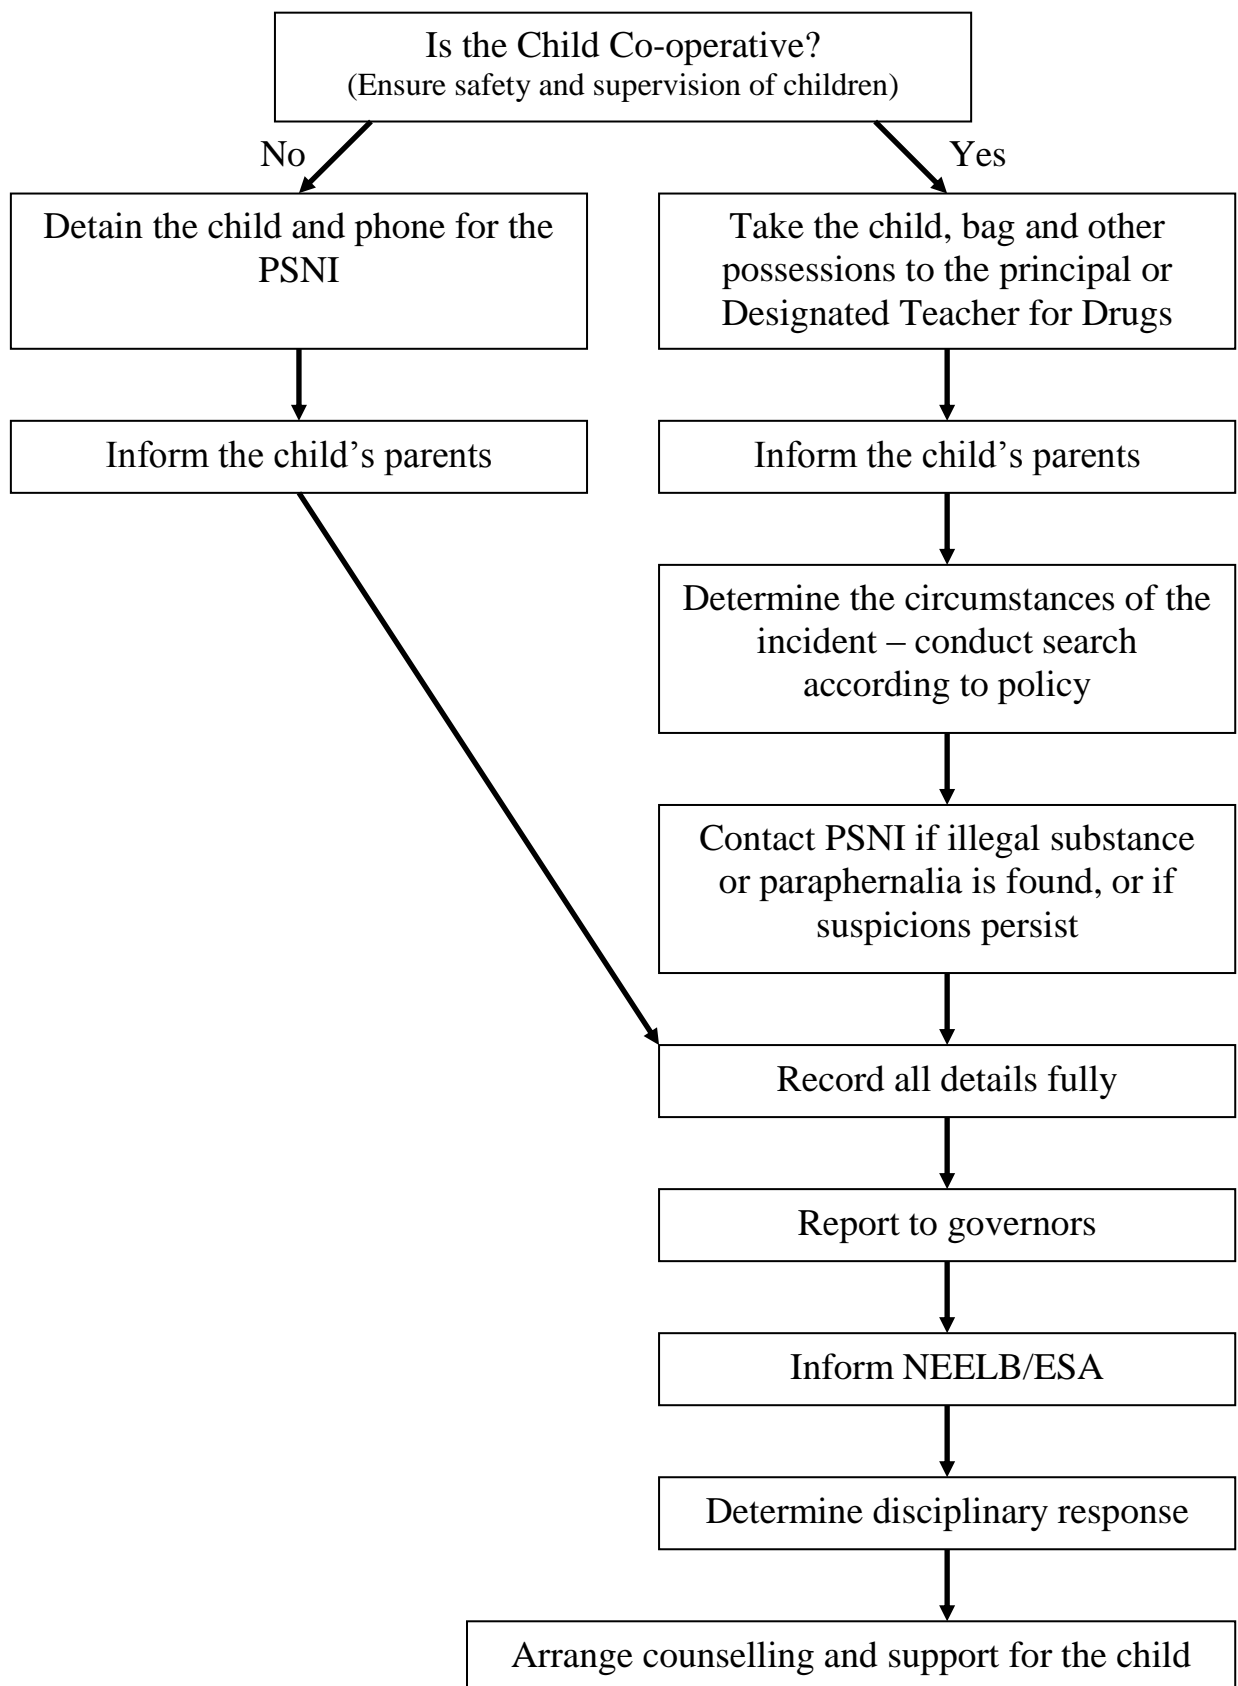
Is the Child Co-operative?
(Ensure safety and supervision of children)

No

Yes

Detain the child and phone for the PSNI

Take the child, bag and other possessions to the principal or Designated Teacher for Drugs

Inform the child's parents

Inform the child's parents

Determine the circumstances of the incident – conduct search according to policy

Contact PSNI if illegal substance or paraphernalia is found, or if suspicions persist

Record all details fully

Report to governors

Inform NEELB/ESA

Determine disciplinary response

Arrange counselling and support for the child